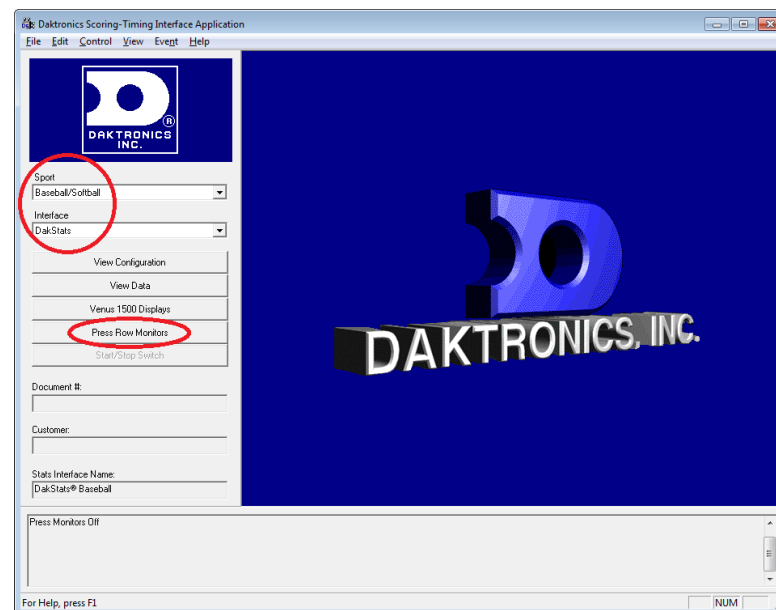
Daktronics Scoring-Timing Interface Application

File Edit Control View Event Help

DAKTRONICS INC.

Sport
Baseball/Softball

Interface
DakStats

View Configuration

View Data

Venus 1500 Displays

Press Row Monitors

Start/Stop Switch

Document #:

Customer:

Stats Interface Name:
DakStats® Baseball

DAKTRONICS, INC.

Press Monitors Off

For Help, press F1

NUM